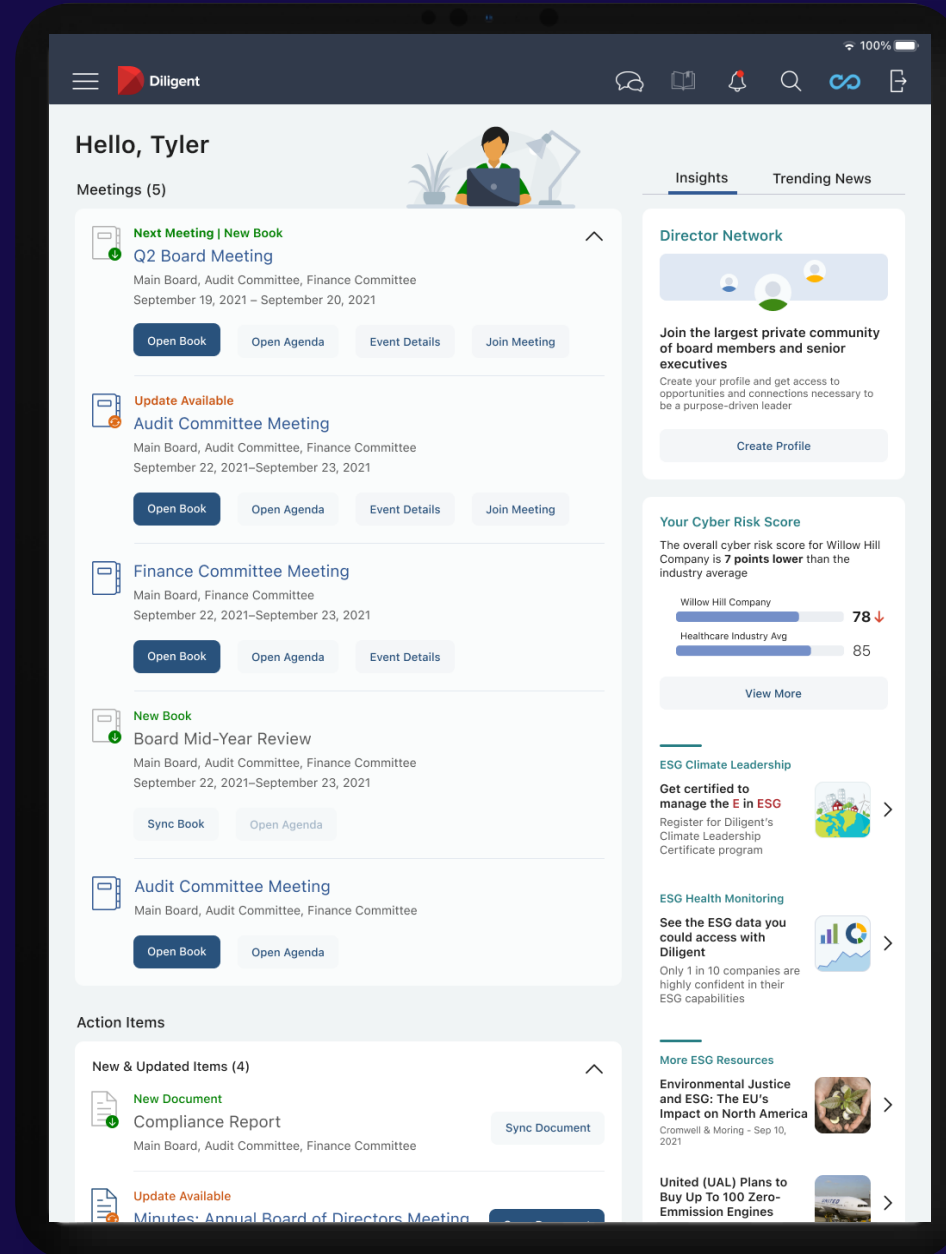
100%

Diligent

Hello, Tyler

Meetings (5)

Next Meeting | New Book
Q2 Board Meeting
Main Board, Audit Committee, Finance Committee
September 19, 2021 – September 20, 2021

Open Book Open Agenda Event Details Join Meeting

Update Available
Audit Committee Meeting
Main Board, Audit Committee, Finance Committee
September 22, 2021–September 23, 2021

Open Book Open Agenda Event Details Join Meeting

Finance Committee Meeting
Main Board, Finance Committee
September 22, 2021–September 23, 2021

Open Book Open Agenda Event Details

New Book
Board Mid-Year Review
Main Board, Audit Committee, Finance Committee
September 22, 2021–September 23, 2021

Sync Book Open Agenda

Audit Committee Meeting
Main Board, Audit Committee, Finance Committee

Open Book Open Agenda

Action Items

New & Updated Items (4)

New Document
Compliance Report
Main Board, Audit Committee, Finance Committee

Sync Document

Update Available
Minutes: Annual Board of Directors Meeting

Insights Trending News

Director Network

Join the largest private community of board members and senior executives
Create your profile and get access to opportunities and connections necessary to be a purpose-driven leader

Create Profile

Your Cyber Risk Score
The overall cyber risk score for Willow Hill Company is **7 points lower** than the industry average

Willow Hill Company 78
Healthcare Industry Avg 85

View More

ESG Climate Leadership
Get certified to manage the E in ESG
Register for Diligent's Climate Leadership Certificate program

ESG Health Monitoring
See the ESG data you could access with Diligent
Only 1 in 10 companies are highly confident in their ESG capabilities

More ESG Resources
Environmental Justice and ESG: The EU's Impact on North America
Cromwell & Moring - Sep 10, 2021

United (UAL) Plans to Buy Up To 100 Zero-Emission Engines